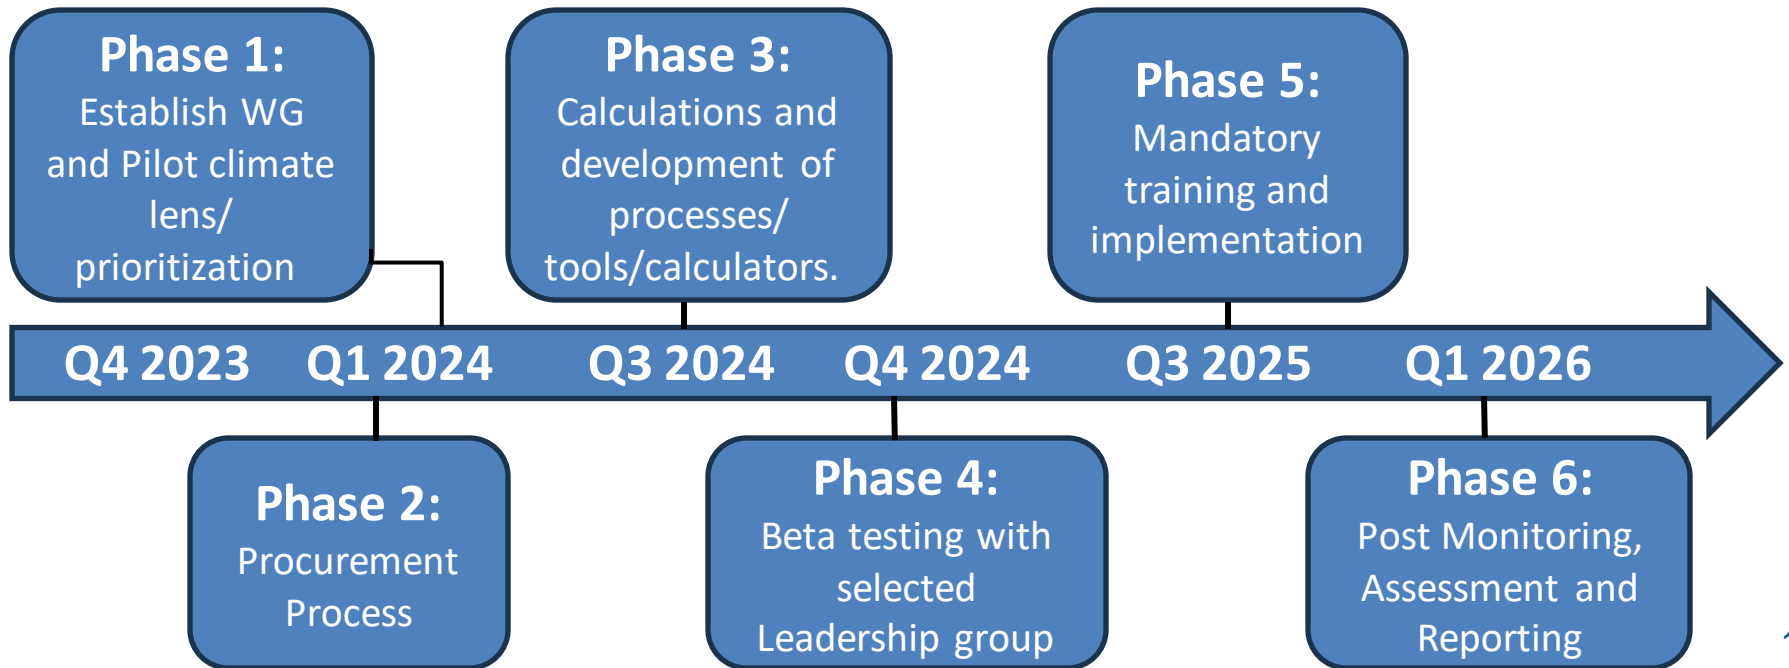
Phase 1:
Establish WG and Pilot climate lens/ prioritization

Phase 3:
Calculations and development of processes/ tools/calculators.

Phase 5:
Mandatory training and implementation

Q4 2023 Q1 2024 Q3 2024 Q4 2024 Q3 2025 Q1 2026

Phase 2:
Procurement Process

Phase 4:
Beta testing with selected Leadership group

Phase 6:
Post Monitoring, Assessment and Reporting